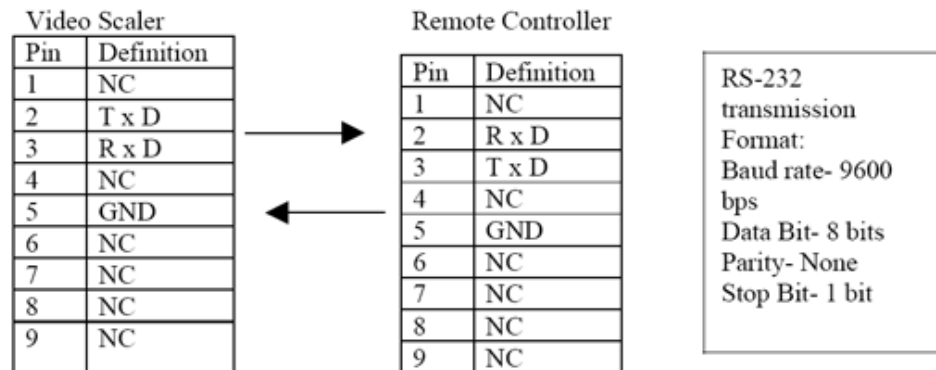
Video Scaler

| Pin | Definition |
|---|---|
| 1 | NC |
| 2 | T x D |
| 3 | R x D |
| 4 | NC |
| 5 | GND |
| 6 | NC |
| 7 | NC |
| 8 | NC |
| 9 | NC |

Remote Controller

| Pin | Definition |
|---|---|
| 1 | NC |
| 2 | R x D |
| 3 | T x D |
| 4 | NC |
| 5 | GND |
| 6 | NC |
| 7 | NC |
| 8 | NC |
| 9 | NC |

RS-232 transmission Format:
Baud rate- 9600 bps
Data Bit- 8 bits
Parity- None
Stop Bit- 1 bit